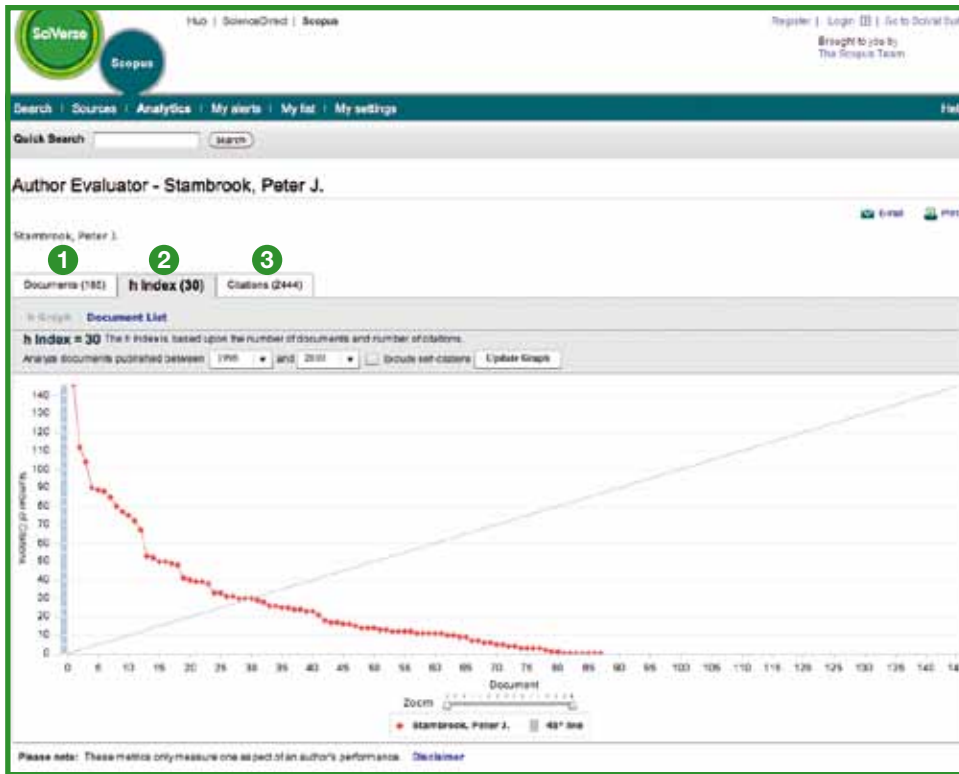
SciVerse

Scopus

Hub | ScienceDirect | Scopus

Register | Login | Go to SciVal Suite

Brought to you by
The Scopus Team

Search | Sources | Analytics | My alerts | My list | My settings

Help

Quick Search

Search

Author Evaluator - Stambrook, Peter J.

E-mail Print

Stambrook, Peter J.

1 Documents (180)

2 h Index (30)

3 Citations (2444)

h Graph Document List

h Index = 30 The h index is based upon the number of documents and number of citations.

Analyze documents published between 1995 and 2010 Exclude self-citations Update Graph

140
130
120
110
100
90
80
70
60
50
40
30
20
10
0

Number of Citations

0 5 10 15 20 25 30 35 40 45 50 55 60 65 70 75 80 85 90 95 100 105 110 115 120 125 130 135 140 14

Document

Zoom

Stambrook, Peter J. 45° line

Please note: These metrics only measure one aspect of an author's performance. Disclaimer